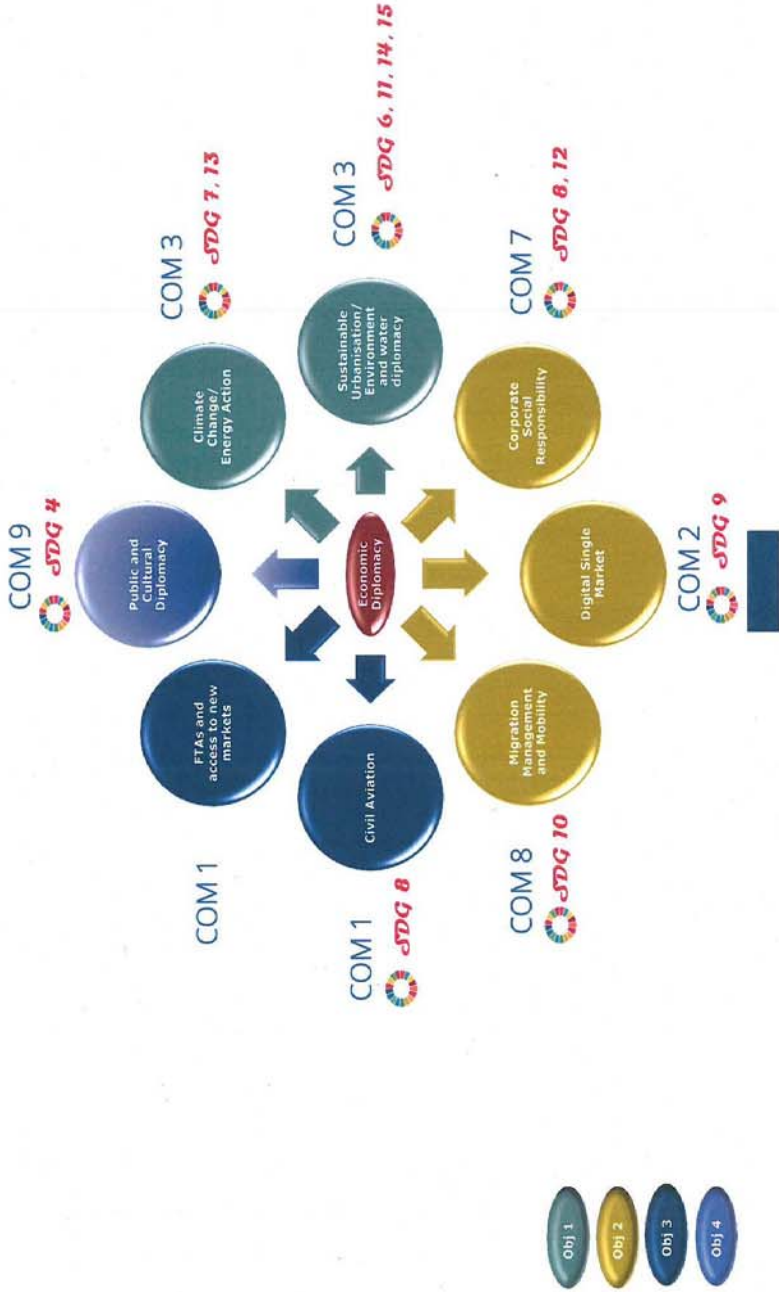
Economic Diplomacy

COM 9
SDG 4
Public and Cultural Diplomacy

COM 3
SDG 7, 13
Climate Change/ Energy Action

COM 3
SDG 6, 11, 14, 15
Sustainable Urbanisation/ Environment and water diplomacy

COM 7
SDG 8, 12
Corporate Social Responsibility

COM 2
SDG 9
Digital Single Market

COM 8
SDG 10
Migration Management and Mobility

COM 1
SDG 8
Civil Aviation

COM 1
FTAs and access to new markets

Obj 1
Obj 2
Obj 3
Obj 4